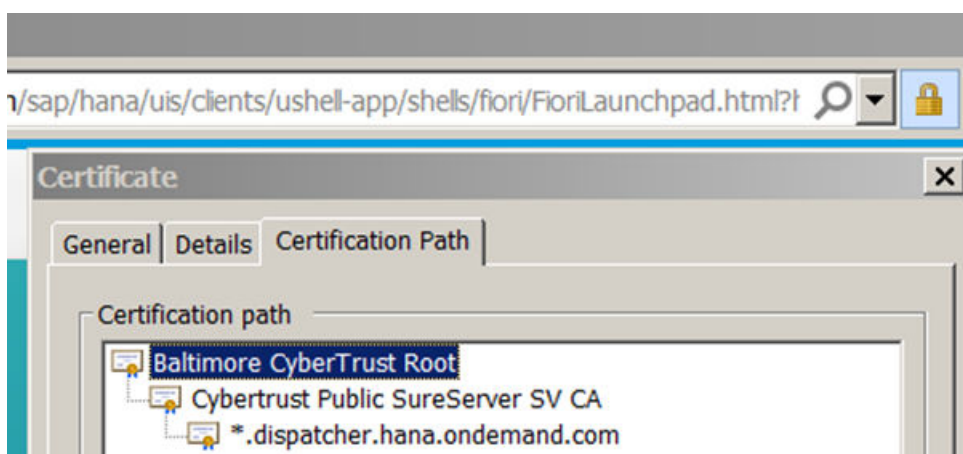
n/sap/hana/uis/clients/ushell-app/shells/fiori/FioriLaunchpad.html?I

Certificate

×

General | Details | Certification Path

Certification path

Baltimore CyberTrust Root

Cybertrust Public SureServer SV CA

*.dispatcher.hana.ondemand.com